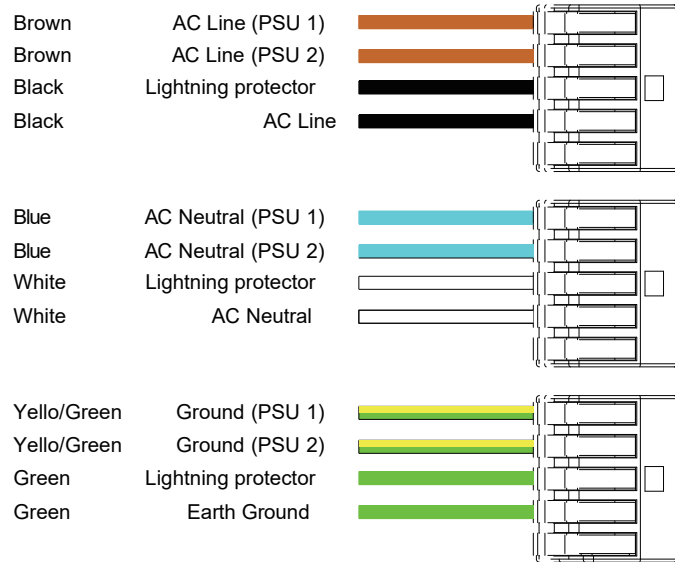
Brown AC Line (PSU 1)
Brown AC Line (PSU 2)
Black Lightning protector
Black AC Line

Blue AC Neutral (PSU 1)
Blue AC Neutral (PSU 2)
White Lightning protector
White AC Neutral

Yello/Green Ground (PSU 1)
Yello/Green Ground (PSU 2)
Green Lightning protector
Green Earth Ground